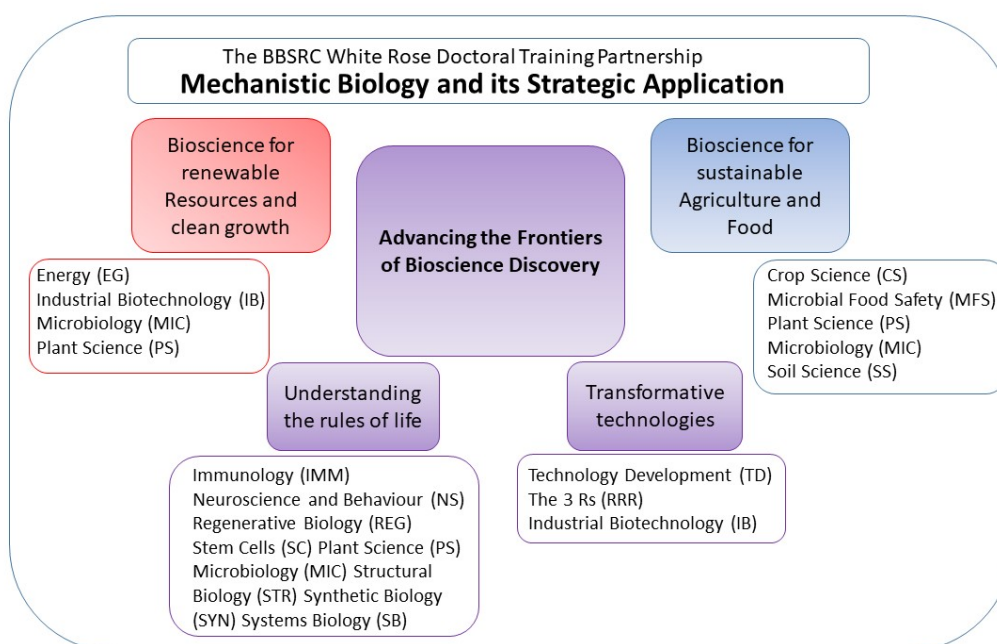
The BBSRC White Rose Doctoral Training Partnership
Mechanistic Biology and its Strategic Application

Bioscience for renewable Resources and clean growth

Energy (EG)
Industrial Biotechnology (IB)
Microbiology (MIC)
Plant Science (PS)

Advancing the Frontiers of Bioscience Discovery

Bioscience for sustainable Agriculture and Food

Crop Science (CS)
Microbial Food Safety (MFS)
Plant Science (PS)
Microbiology (MIC)
Soil Science (SS)

Understanding the rules of life

Immunology (IMM)
Neuroscience and Behaviour (NS)
Regenerative Biology (REG)
Stem Cells (SC) Plant Science (PS)
Microbiology (MIC) Structural Biology (STR) Synthetic Biology (SYN) Systems Biology (SB)

Transformative technologies

Technology Development (TD)
The 3 Rs (RRR)
Industrial Biotechnology (IB)